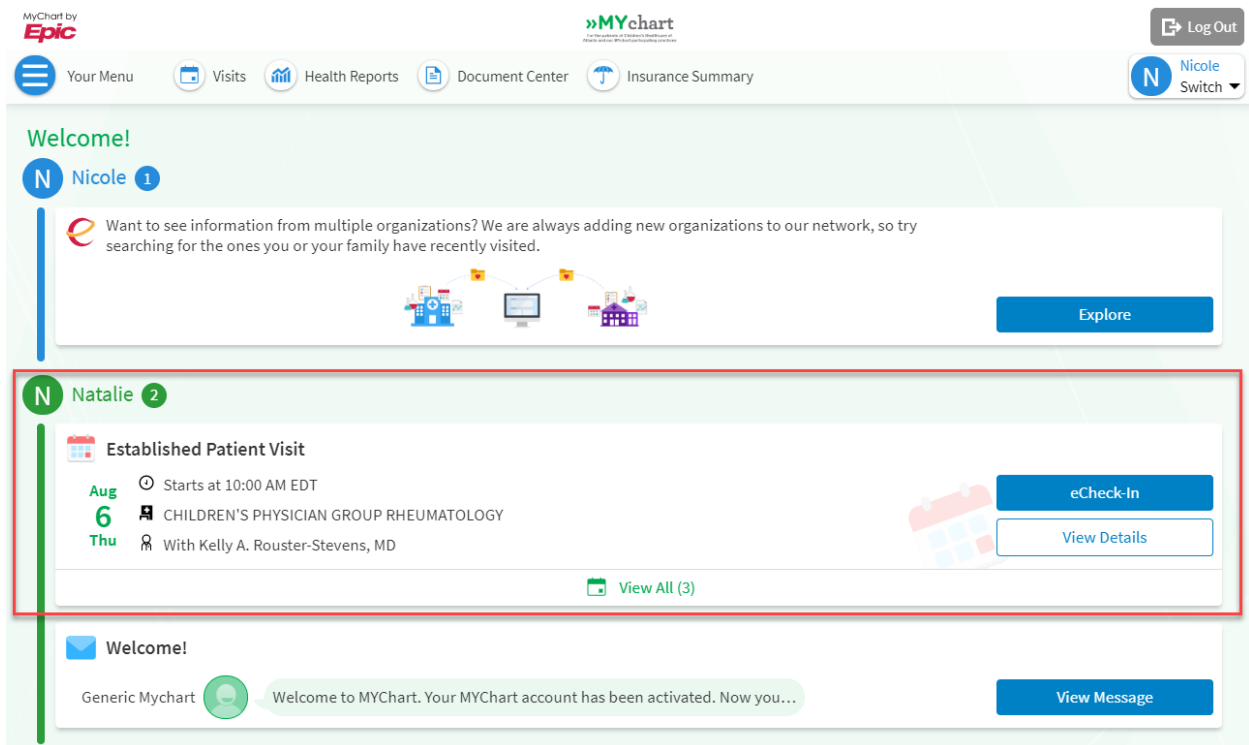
MyChart by Epic

»MYchart

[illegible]

Log Out

Your Menu

Visits

Health Reports

Document Center

Insurance Summary

N Nicole Switch

Welcome!

N Nicole 1

Want to see information from multiple organizations? We are always adding new organizations to our network, so try searching for the ones you or your family have recently visited.

Explore

N Natalie 2

Established Patient Visit

Aug
6
Thu

Starts at 10:00 AM EDT

CHILDREN'S PHYSICIAN GROUP RHEUMATOLOGY

With Kelly A. Rouster-Stevens, MD

eCheck-In

View Details

View All (3)

Welcome!

Generic Mychart

Welcome to MYChart. Your MYChart account has been activated. Now you…

View Message